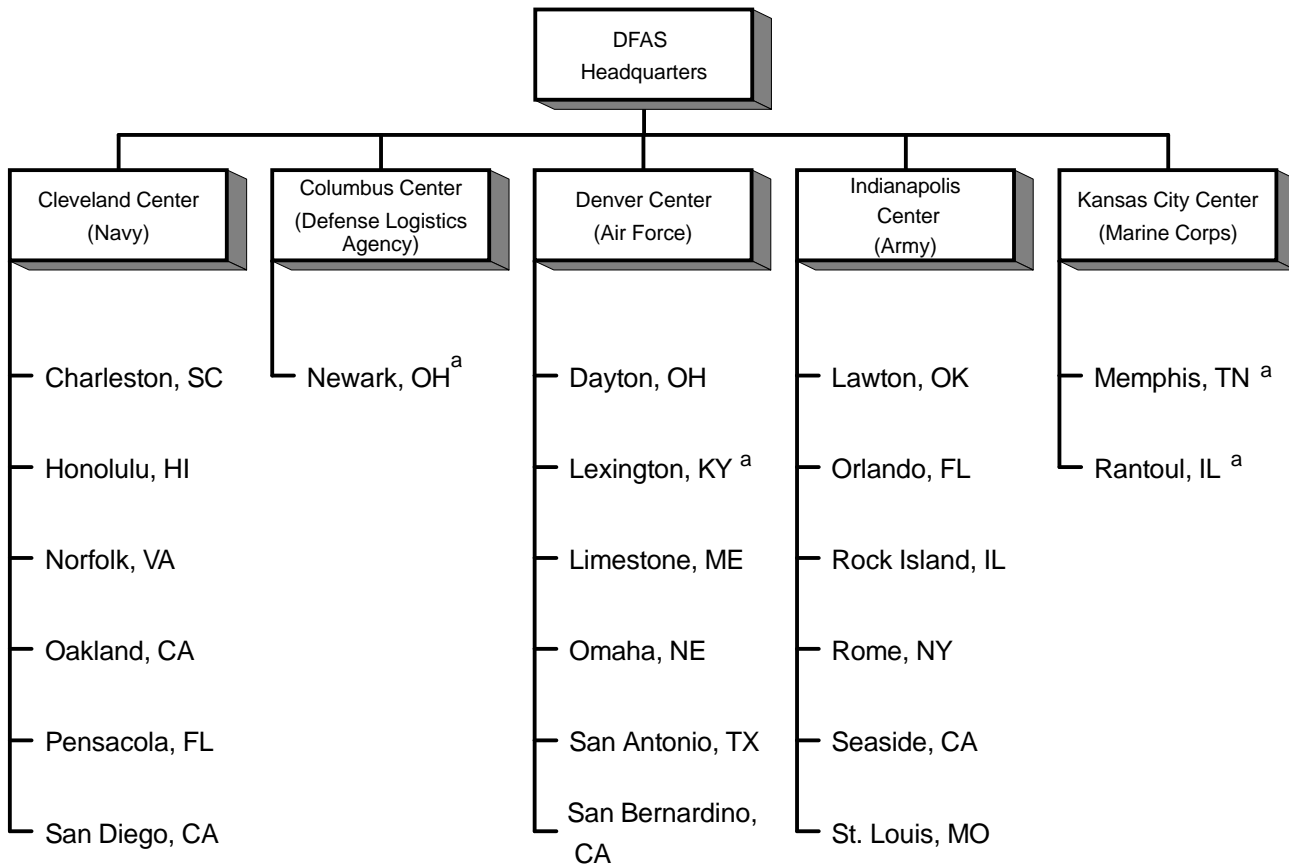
DFAS Headquarters

Cleveland Center (Navy)

Charleston, SC

Honolulu, HI

Norfolk, VA

Oakland, CA

Pensacola, FL

San Diego, CA

Columbus Center (Defense Logistics Agency)

Newark, OH$^{a}$

Denver Center (Air Force)

Dayton, OH

Lexington, KY $^{a}$

Limestone, ME

Omaha, NE

San Antonio, TX

San Bernardino, CA

Indianapolis Center (Army)

Lawton, OK

Orlando, FL

Rock Island, IL

Rome, NY

Seaside, CA

St. Louis, MO

Kansas City Center (Marine Corps)

Memphis, TN $^{a}$

Rantoul, IL $^{a}$